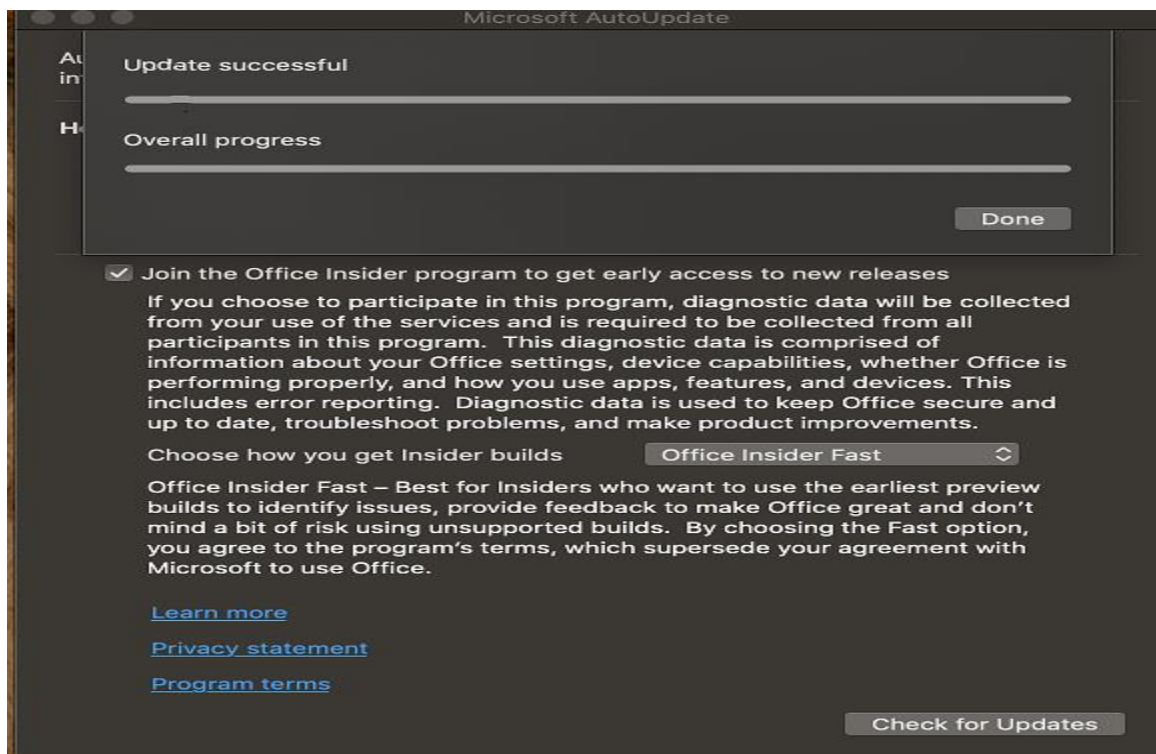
Microsoft AutoUpdate

Au
in

H

Update successful

Overall progress

Done

Join the Office Insider program to get early access to new releases

If you choose to participate in this program, diagnostic data will be collected from your use of the services and is required to be collected from all participants in this program. This diagnostic data is comprised of information about your Office settings, device capabilities, whether Office is performing properly, and how you use apps, features, and devices. This includes error reporting. Diagnostic data is used to keep Office secure and up to date, troubleshoot problems, and make product improvements.

Choose how you get Insider builds Office Insider Fast

Office Insider Fast – Best for Insiders who want to use the earliest preview builds to identify issues, provide feedback to make Office great and don't mind a bit of risk using unsupported builds. By choosing the Fast option, you agree to the program's terms, which supersede your agreement with Microsoft to use Office.

Learn more

Privacy statement

Program terms

Check for Updates